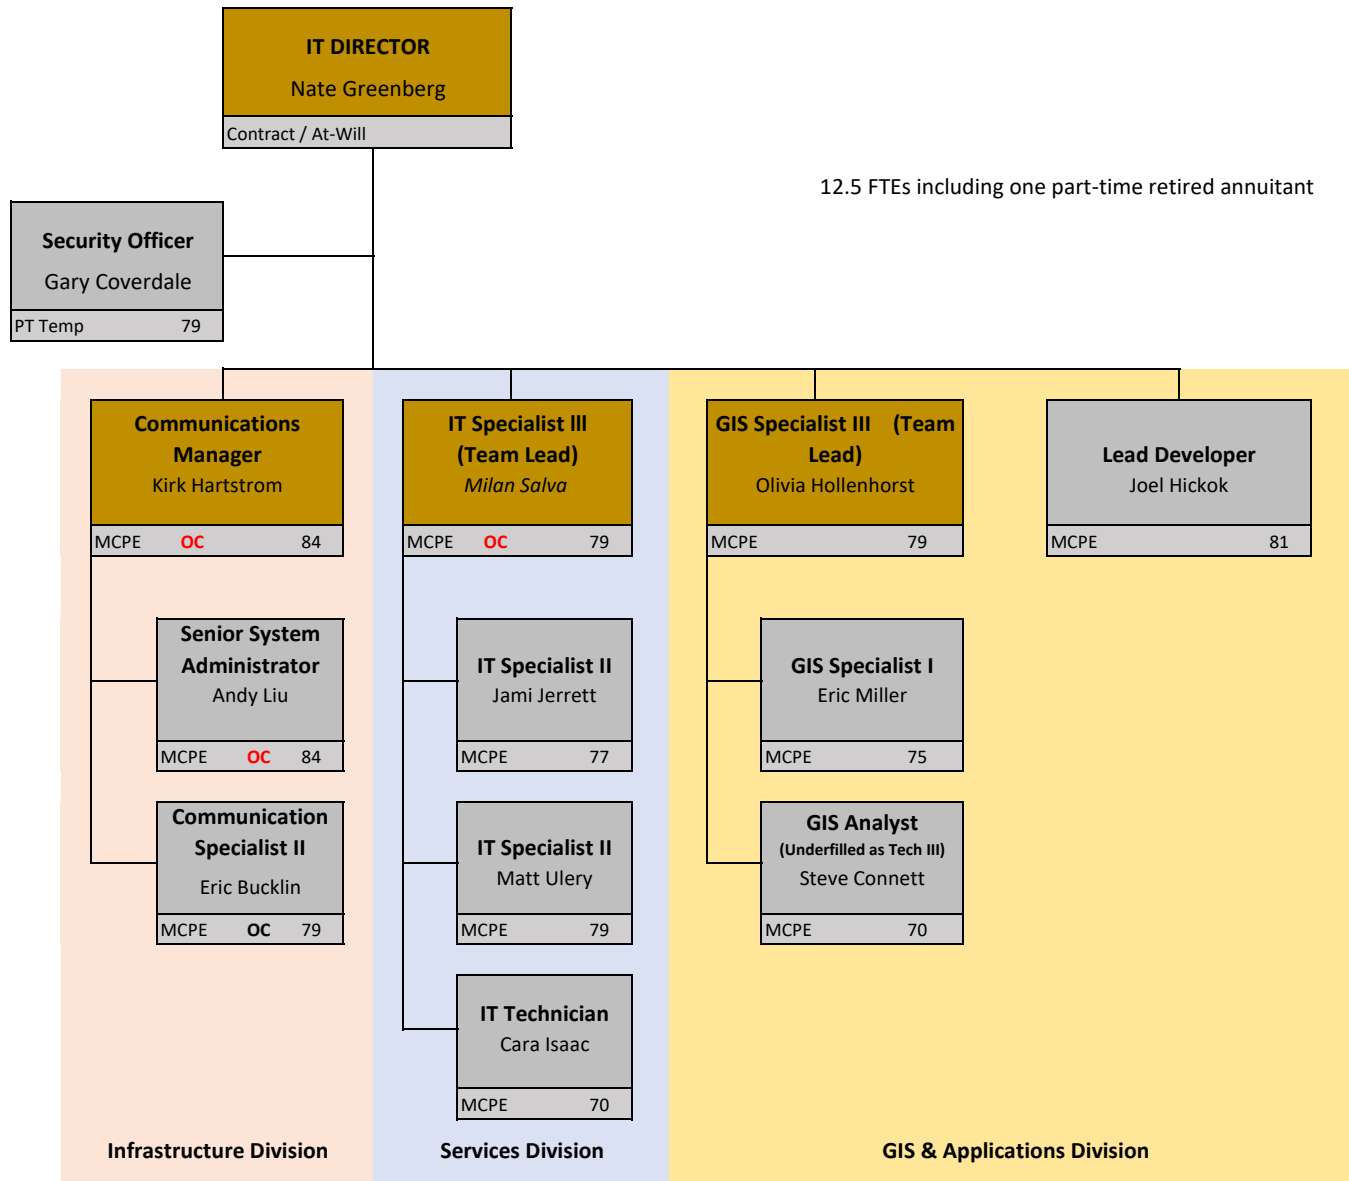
IT DIRECTOR
Nate Greenberg
Contract / At-Will

12.5 FTEs including one part-time retired annuitant

Security Officer
Gary Coverdale
PT Temp 79

Communications Manager
Kirk Hartstrom
MCPE OC 84

Senior System Administrator
Andy Liu
MCPE OC 84

Communication Specialist II
Eric Bucklin
MCPE OC 79

IT Specialist lll (Team Lead)
Milan Salva
MCPE OC 79

IT Specialist II
Jami Jerrett
MCPE 77

IT Specialist II
Matt Ulery
MCPE 79

IT Technician
Cara Isaac
MCPE 70

GIS Specialist III (Team Lead)
Olivia Hollenhorst
MCPE 79

GIS Specialist I
Eric Miller
MCPE 75

GIS Analyst
(Underfilled as Tech III)
Steve Connett
MCPE 70

Lead Developer
Joel Hickok
MCPE 81

Infrastructure Division

Services Division

GIS & Applications Division